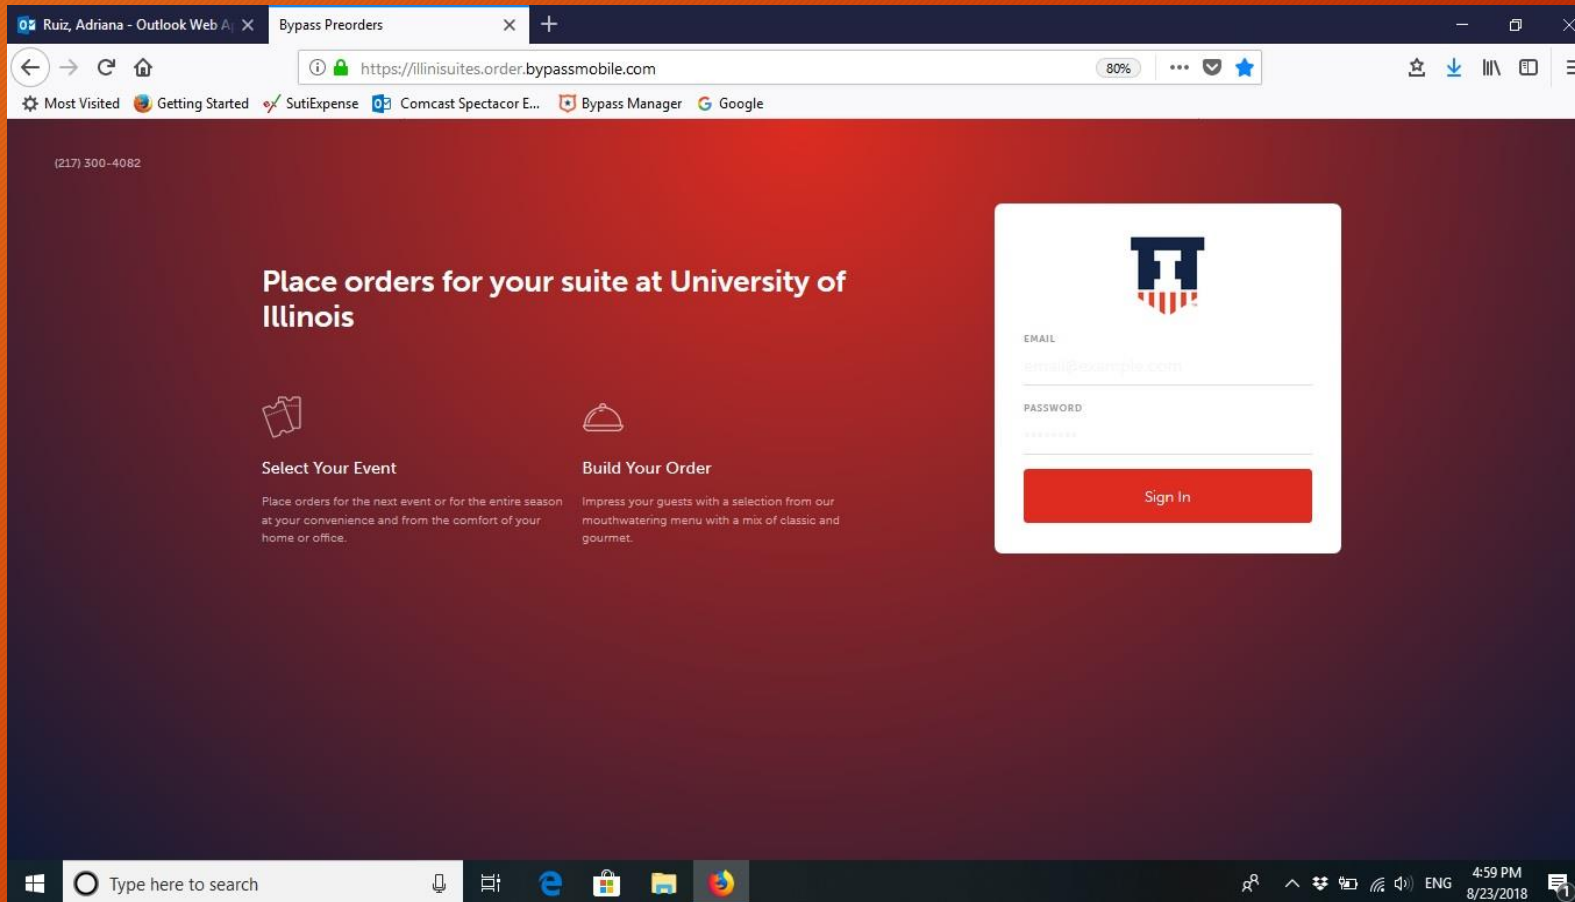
Ruiz, Adriana - Outlook Web A
Bypass Preorders
https://illinisuites.order.bypassmobile.com
80%
Most Visited
Getting Started
SutiExpense
Comcast Spectacor E...
Bypass Manager
Google

(217) 300-4082

Place orders for your suite at University of Illinois

Select Your Event
Place orders for the next event or for the entire season at your convenience and from the comfort of your home or office.

Build Your Order
Impress your guests with a selection from our mouthwatering menu with a mix of classic and gourmet.

EMAIL
email@example.com
PASSWORD
••••••••
Sign In

Type here to search
ENG
4:59 PM
8/23/2018